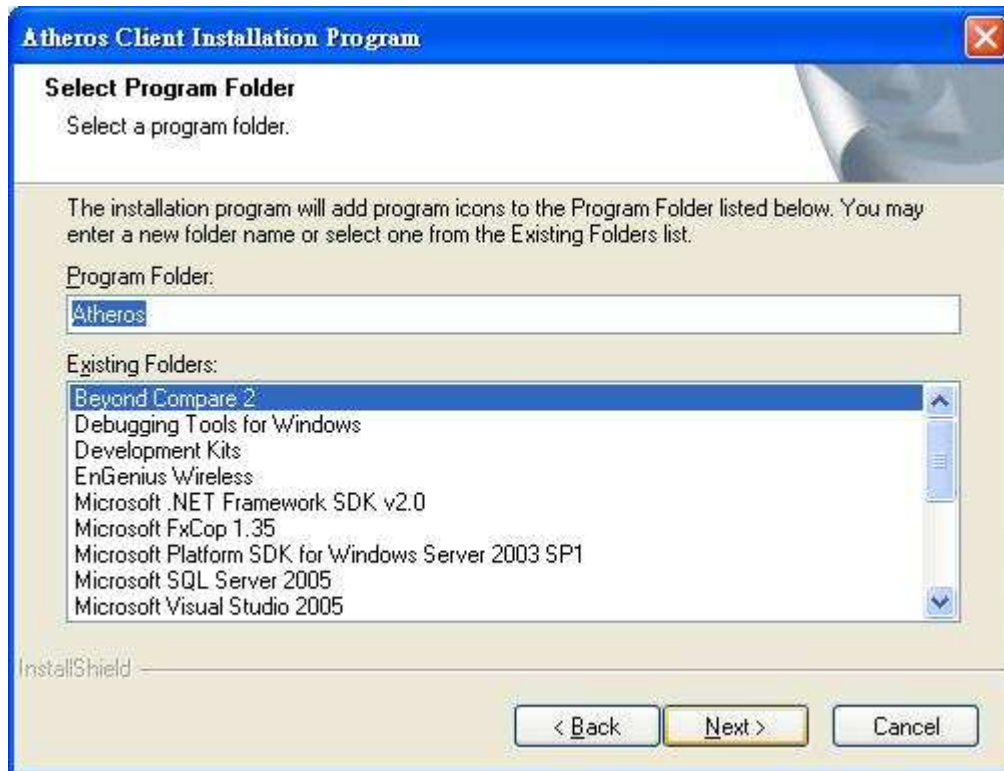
Atheros Client Installation Program

Select Program Folder

Select a program folder.

The installation program will add program icons to the Program Folder listed below. You may enter a new folder name or select one from the Existing Folders list.

Program Folder:

Atheros

Existing Folders:

Beyond Compare 2
Debugging Tools for Windows
Development Kits
EnGenius Wireless
Microsoft .NET Framework SDK v2.0
Microsoft FxCop 1.35
Microsoft Platform SDK for Windows Server 2003 SP1
Microsoft SQL Server 2005
Microsoft Visual Studio 2005

InstallShield

< Back
Next >
Cancel